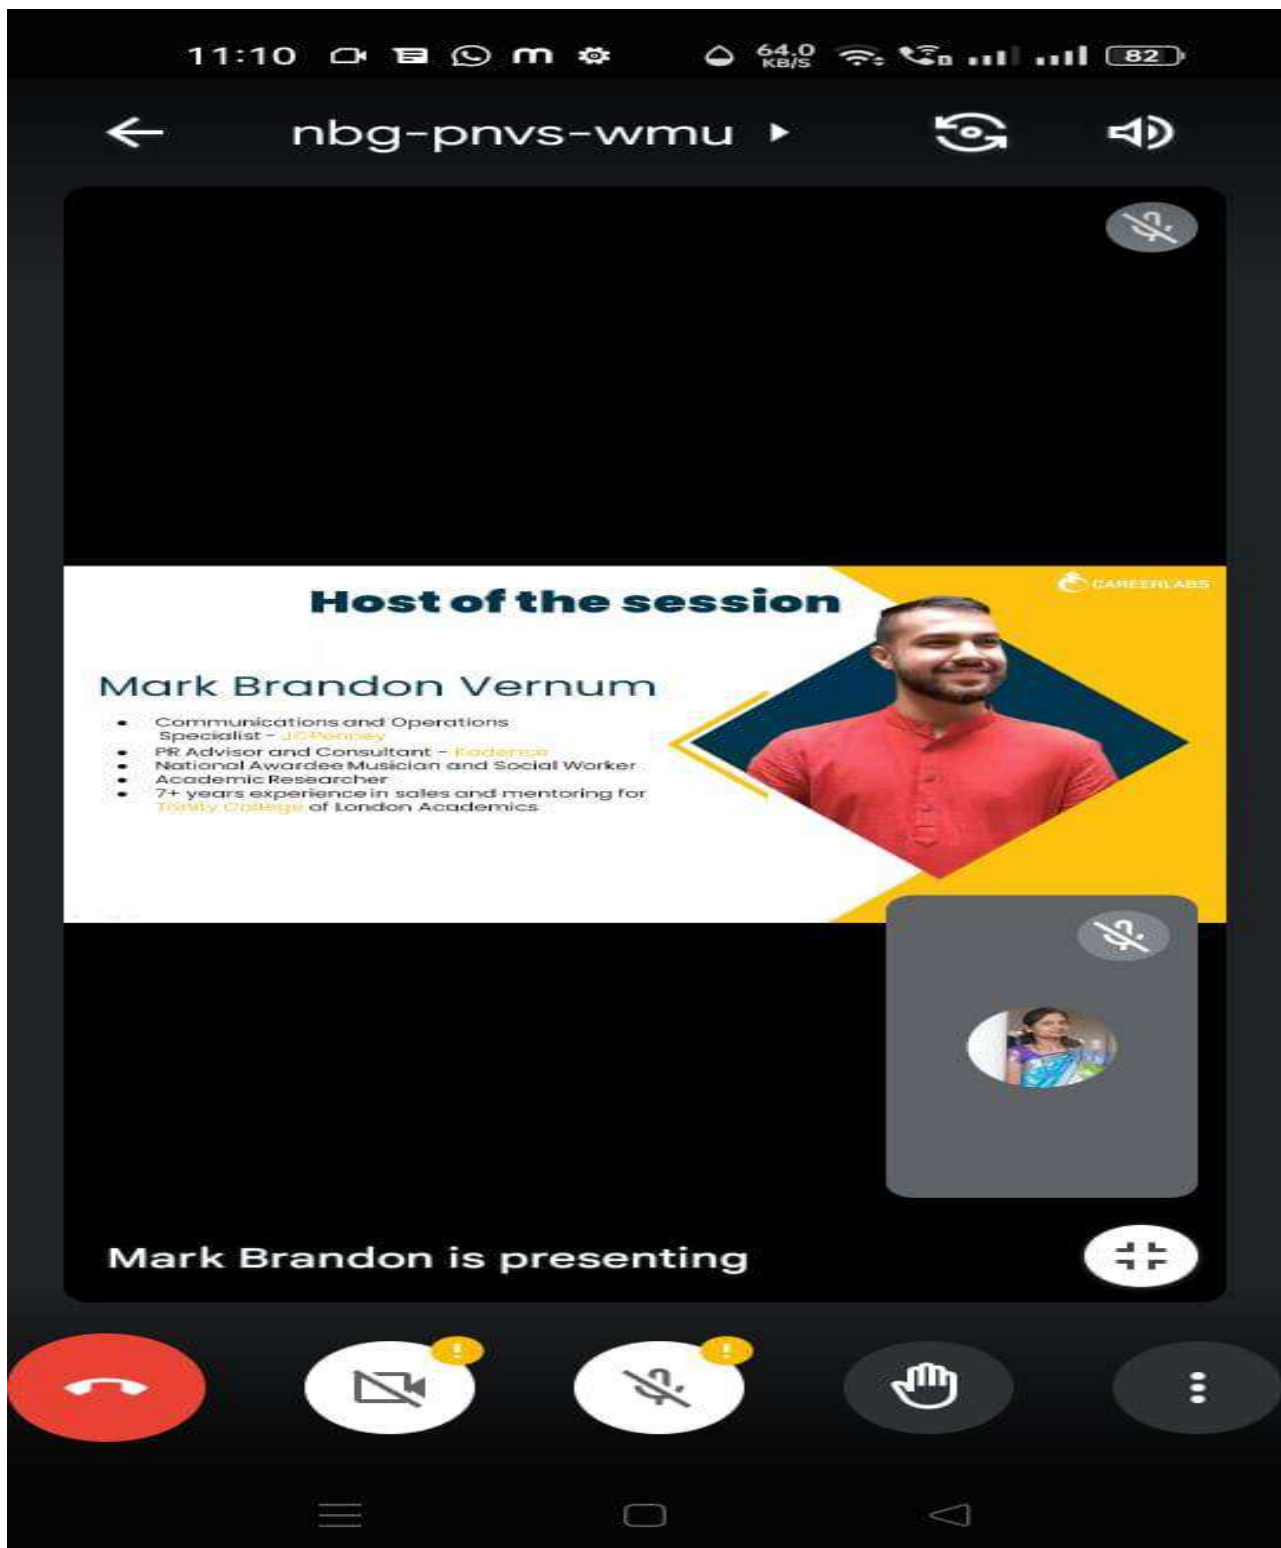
11:10 64.0 KB/S 82

nbg-pnvs-wmu

Host of the session

CAREERLABS

Mark Brandon Vernum

- Communications and Operations Specialist - JCPenney
- PR Advisor and Consultant - Kadence
- National Awardee Musician and Social Worker
- Academic Researcher
- 7+ years experience in sales and mentoring for Trinity College of London Academics

Mark Brandon is presenting